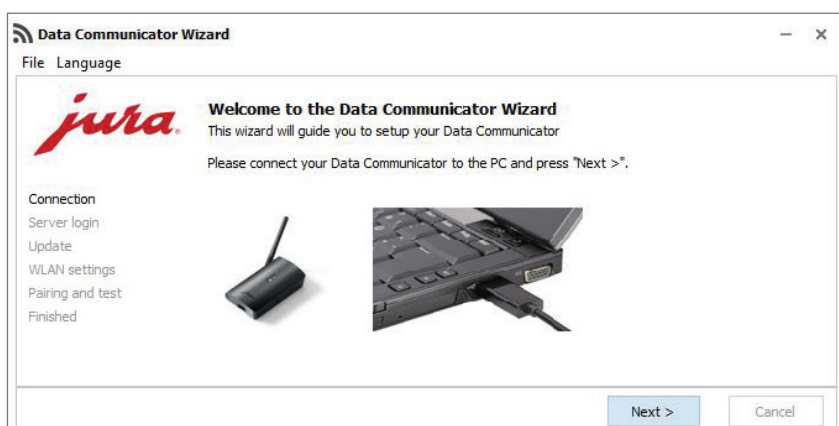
Data Communicator Wizard

File Language

jura

Welcome to the Data Communicator Wizard

This wizard will guide you to setup your Data Communicator

Please connect your Data Communicator to the PC and press "Next >".

Connection
Server login
Update
WLAN settings
Pairing and test
Finished

Next >

Cancel